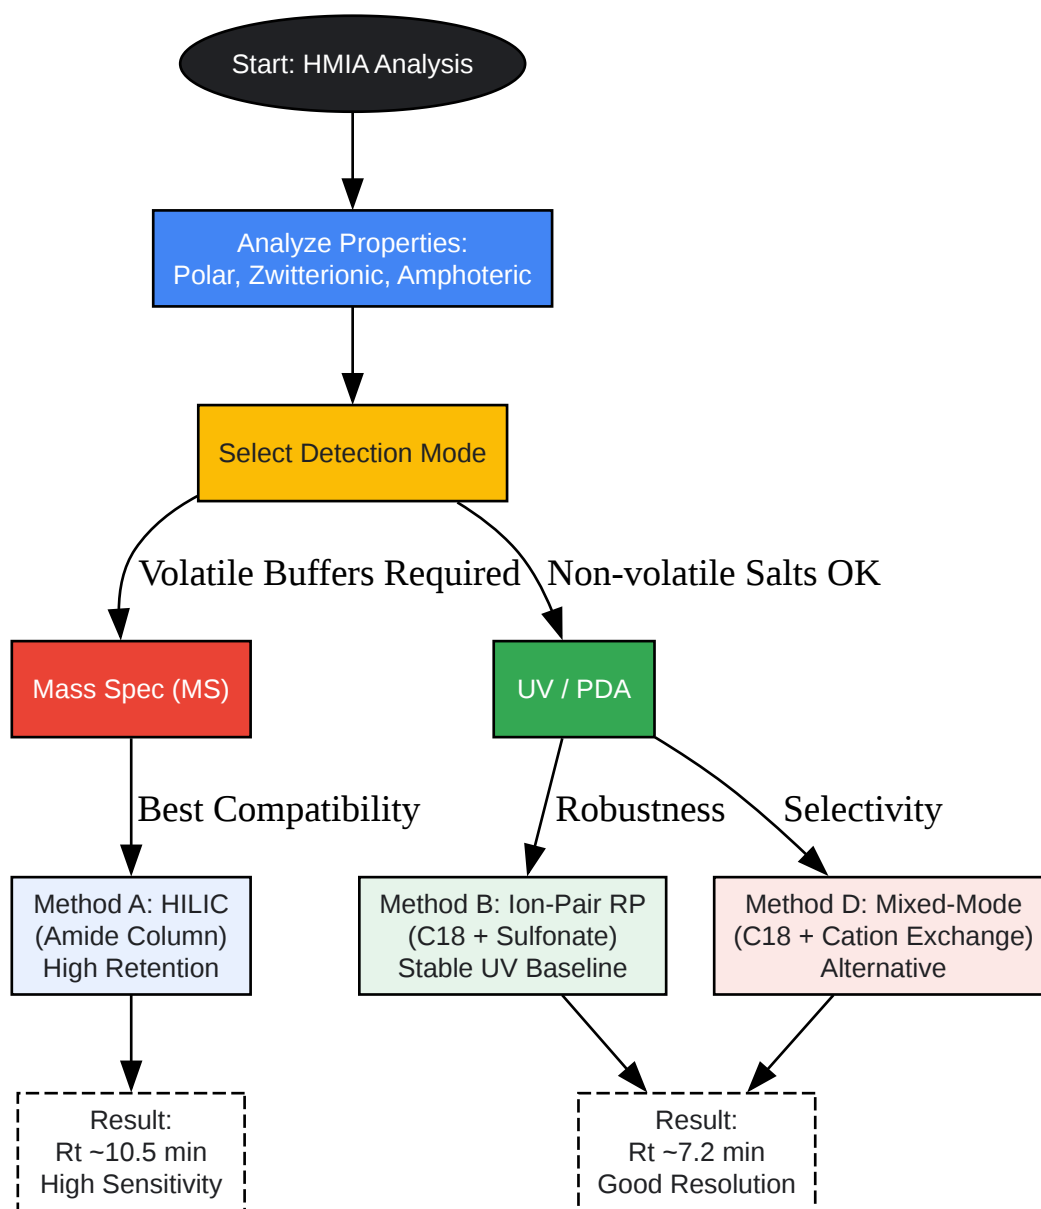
Start: HMIA Analysis

Analyze Properties:
Polar, Zwitterionic, Amphoteric

Select Detection Mode

Volatile Buffers Required

Non-volatile Salts OK

Mass Spec (MS)

UV / PDA

Best Compatibility

Robustness

Selectivity

Method A: HILIC
(Amide Column)
High Retention

Method B: Ion-Pair RP
(C18 + Sulfonate)
Stable UV Baseline

Method D: Mixed-Mode
(C18 + Cation Exchange)
Alternative

Result:
Rt ~10.5 min
High Sensitivity

Result:
Rt ~7.2 min
Good Resolution